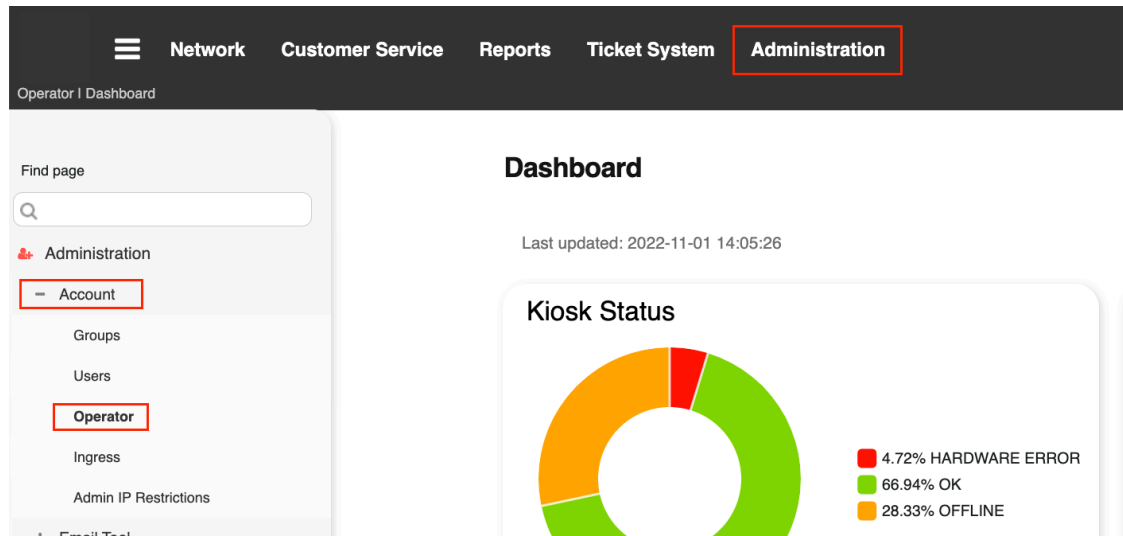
Network Customer Service Reports Ticket System Administration

Operator I Dashboard

Find page

Administration

− Account

Groups

Users

Operator

Ingress

Admin IP Restrictions

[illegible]

Dashboard

Last updated: 2022-11-01 14:05:26

Kiosk Status

4.72% HARDWARE ERROR
66.94% OK
28.33% OFFLINE